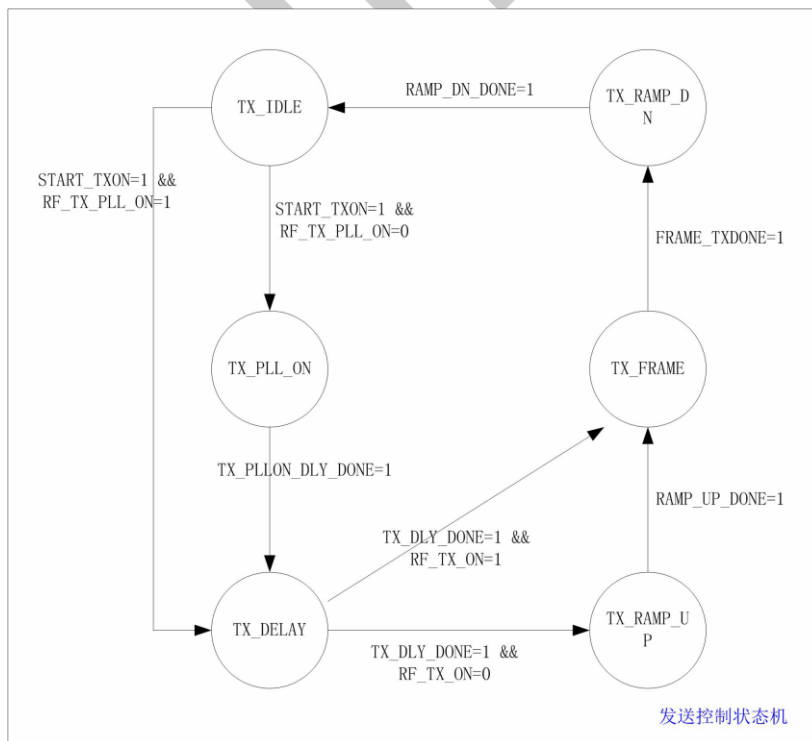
TX_IDLE

RAMP_DN_DONE=1

TX_RAMP_DN

START_TXON=1 &&
RF_TX_PLL_ON=1

START_TXON=1 &&
RF_TX_PLL_ON=0

FRAME_TXDONE=1

TX_PLL_ON

TX_FRAME

TX_PLLON_DLY_DONE=1

RAMP_UP_DONE=1

TX_DLY_DONE=1 &&
RF_TX_ON=1

TX_DELAY

TX_RAMP_UP

TX_DLY_DONE=1 &&
RF_TX_ON=0

发送控制状态机